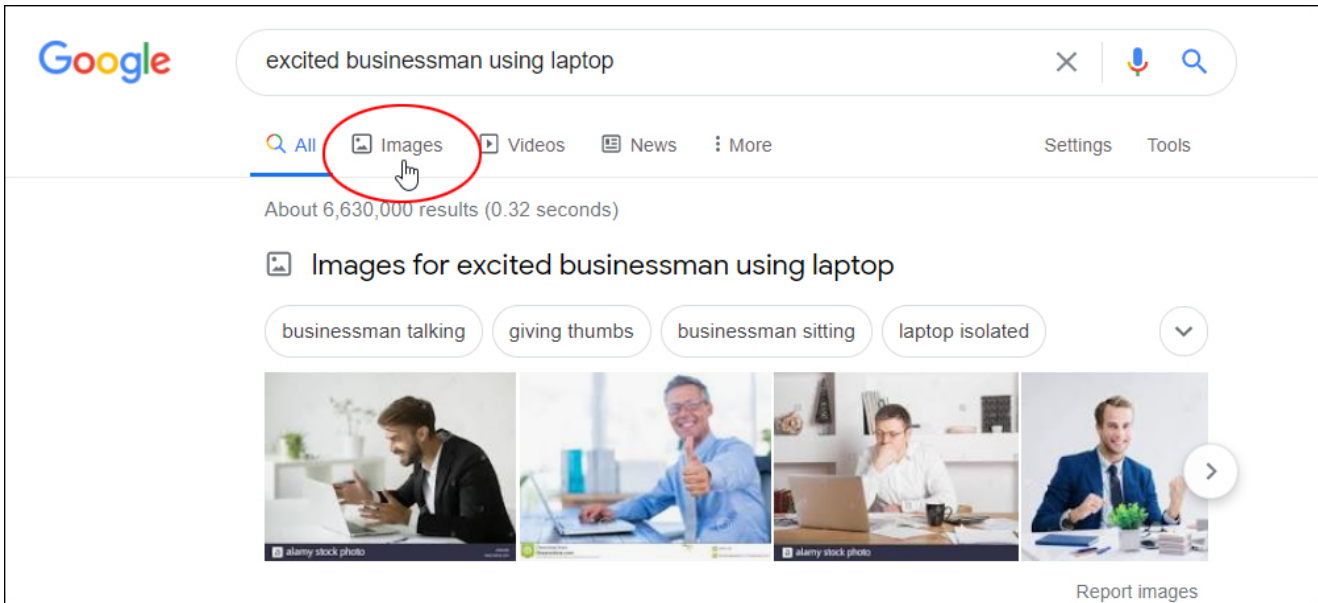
Google

excited businessman using laptop

All Images Videos News More Settings Tools

About 6,630,000 results (0.32 seconds)

Images for excited businessman using laptop

businessman talking giving thumbs businessman sitting laptop isolated

a alamy stock photo

a alamy stock photo

Report images